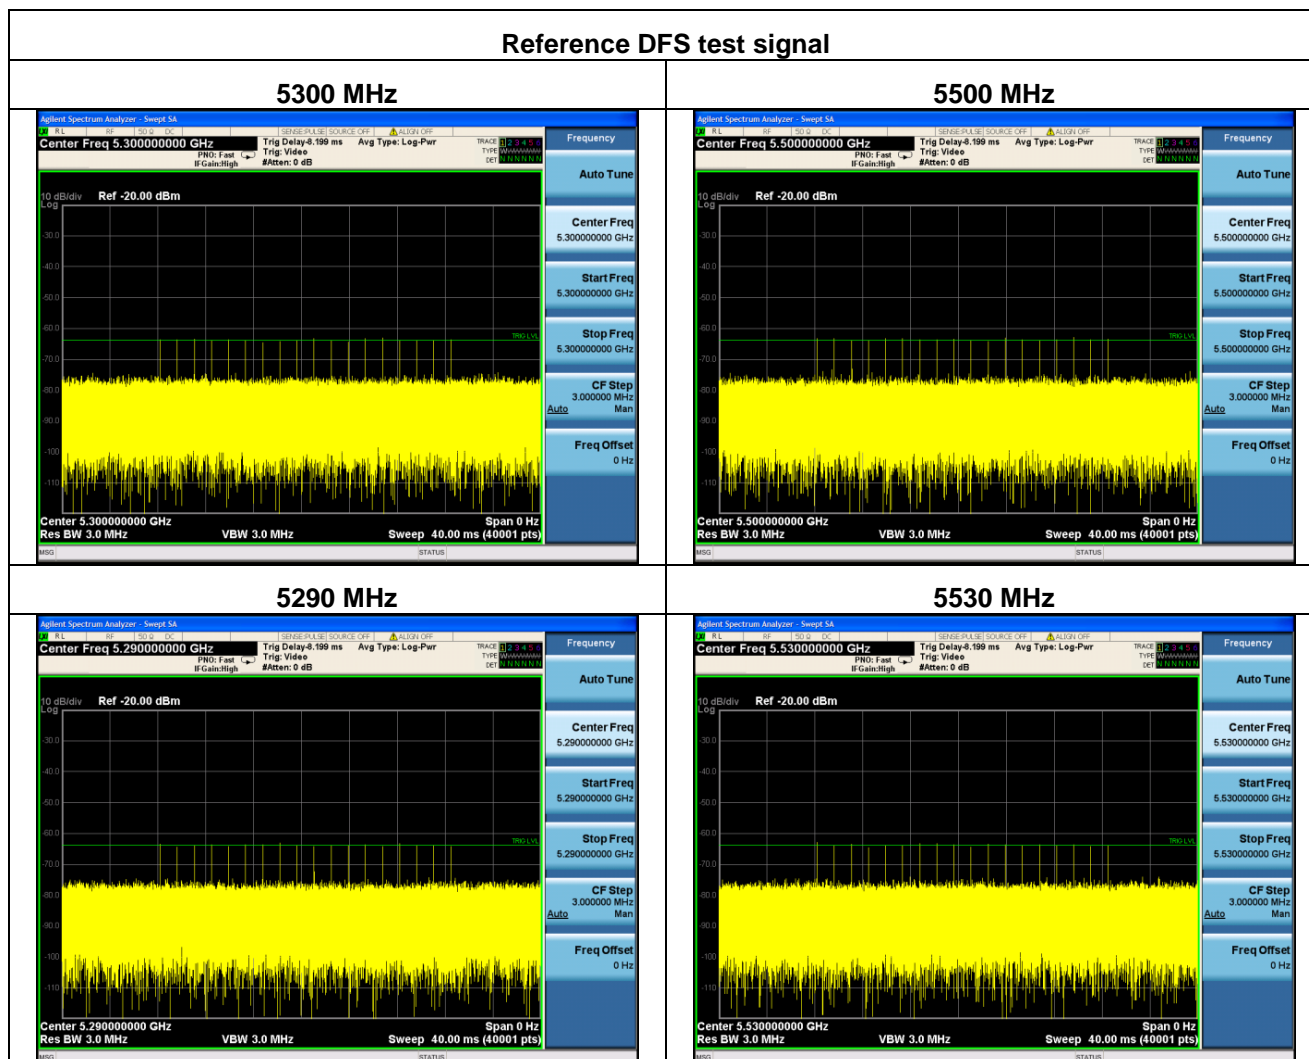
Reference DFS test signal

| 5300 MHz | 5500 MHz |
|---|---|
| Agilent Spectrum Analyzer - Swept SA<br>RL RF 50 Ω DC SENSE:PULSE SOURCE OFF ALIGN OFF<br>Center Freq 5.300000000 GHz<br>PNO: Fast IFGain:High<br>Trig Delay-8.199 ms Trig: Video #Atten: 0 dB<br>Avg Type: Log-Pwr<br>TRACE 1 2 3 4 5 6 TYPE DET N N N N N N<br>10 dB/div Ref -20.00 dBm<br>Log -30.0 -40.0 -50.0 -60.0 -70.0 -80.0 -90.0 -100 -110<br>TRIG LVL<br>Center 5.300000000 GHz Res BW 3.0 MHz VBW 3.0 MHz Span 0 Hz Sweep 40.00 ms (40001 pts)<br>MSG STATUS<br>Frequency<br>Auto Tune<br>Center Freq 5.300000000 GHz<br>Start Freq 5.300000000 GHz<br>Stop Freq 5.300000000 GHz<br>CF Step 3.000000 MHz Auto Man<br>Freq Offset 0 Hz | Agilent Spectrum Analyzer - Swept SA<br>RL RF 50 Ω DC SENSE:PULSE SOURCE OFF ALIGN OFF<br>Center Freq 5.500000000 GHz<br>PNO: Fast IFGain:High<br>Trig Delay-8.199 ms Trig: Video #Atten: 0 dB<br>Avg Type: Log-Pwr<br>TRACE 1 2 3 4 5 6 TYPE DET N N N N N N<br>10 dB/div Ref -20.00 dBm<br>Log -30.0 -40.0 -50.0 -60.0 -70.0 -80.0 -90.0 -100 -110<br>TRIG LVL<br>Center 5.500000000 GHz Res BW 3.0 MHz VBW 3.0 MHz Span 0 Hz Sweep 40.00 ms (40001 pts)<br>MSG STATUS<br>Frequency<br>Auto Tune<br>Center Freq 5.500000000 GHz<br>Start Freq 5.500000000 GHz<br>Stop Freq 5.500000000 GHz<br>CF Step 3.000000 MHz Auto Man<br>Freq Offset 0 Hz |
| 5290 MHz | 5530 MHz |
| Agilent Spectrum Analyzer - Swept SA<br>RL RF 50 Ω DC SENSE:PULSE SOURCE OFF ALIGN OFF<br>Center Freq 5.290000000 GHz<br>PNO: Fast IFGain:High<br>Trig Delay-8.199 ms Trig: Video #Atten: 0 dB<br>Avg Type: Log-Pwr<br>TRACE 1 2 3 4 5 6 TYPE DET N N N N N N<br>10 dB/div Ref -20.00 dBm<br>Log -30.0 -40.0 -50.0 -60.0 -70.0 -80.0 -90.0 -100 -110<br>TRIG LVL<br>Center 5.290000000 GHz Res BW 3.0 MHz VBW 3.0 MHz Span 0 Hz Sweep 40.00 ms (40001 pts)<br>MSG STATUS<br>Frequency<br>Auto Tune<br>Center Freq 5.290000000 GHz<br>Start Freq 5.290000000 GHz<br>Stop Freq 5.290000000 GHz<br>CF Step 3.000000 MHz Auto Man<br>Freq Offset 0 Hz | Agilent Spectrum Analyzer - Swept SA<br>RL RF 50 Ω DC SENSE:PULSE SOURCE OFF ALIGN OFF<br>Center Freq 5.530000000 GHz<br>PNO: Fast IFGain:High<br>Trig Delay-8.199 ms Trig: Video #Atten: 0 dB<br>Avg Type: Log-Pwr<br>TRACE 1 2 3 4 5 6 TYPE DET N N N N N N<br>10 dB/div Ref -20.00 dBm<br>Log -30.0 -40.0 -50.0 -60.0 -70.0 -80.0 -90.0 -100 -110<br>TRIG LVL<br>Center 5.530000000 GHz Res BW 3.0 MHz VBW 3.0 MHz Span 0 Hz Sweep 40.00 ms (40001 pts)<br>MSG STATUS<br>Frequency<br>Auto Tune<br>Center Freq 5.530000000 GHz<br>Start Freq 5.530000000 GHz<br>Stop Freq 5.530000000 GHz<br>CF Step 3.000000 MHz Auto Man<br>Freq Offset 0 Hz |